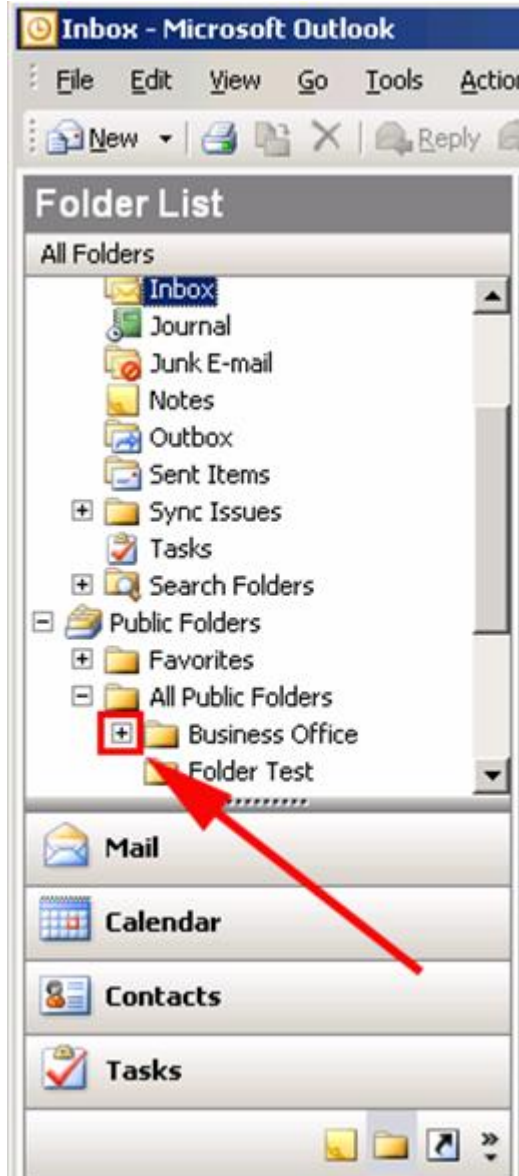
Inbox - Microsoft Outlook

File Edit View Go Tools Actio

New Reply

Folder List

All Folders

Inbox
Journal
Junk E-mail
Notes
Outbox
Sent Items
Sync Issues
Tasks
Search Folders
Public Folders
Favorites
All Public Folders
Business Office
Folder Test

Mail
Calendar
Contacts
Tasks